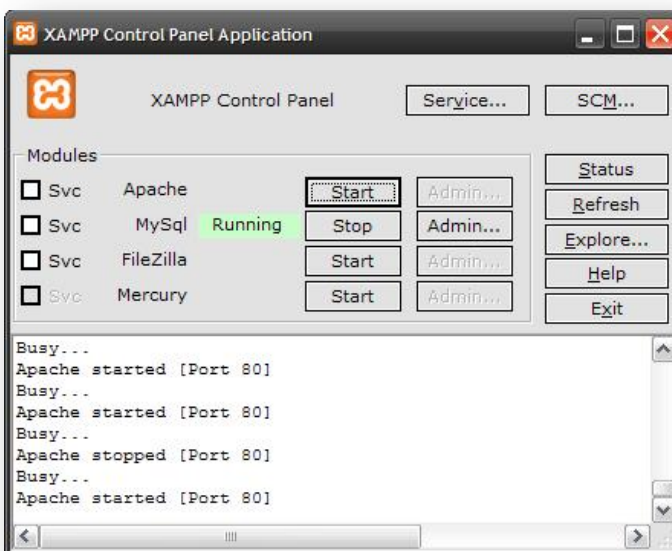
XAMPP Control Panel Application

XAMPP Control Panel

Service...

SCM...

Modules

Svc Apache Start Admin...

Svc MySql Running Stop Admin...

Svc FileZilla Start Admin...

Svc Mercury Start Admin...

Status

Refresh

Explore...

Help

Exit

Busy...
Apache started [Port 80]
Busy...
Apache started [Port 80]
Busy...
Apache stopped [Port 80]
Busy...
Apache started [Port 80]